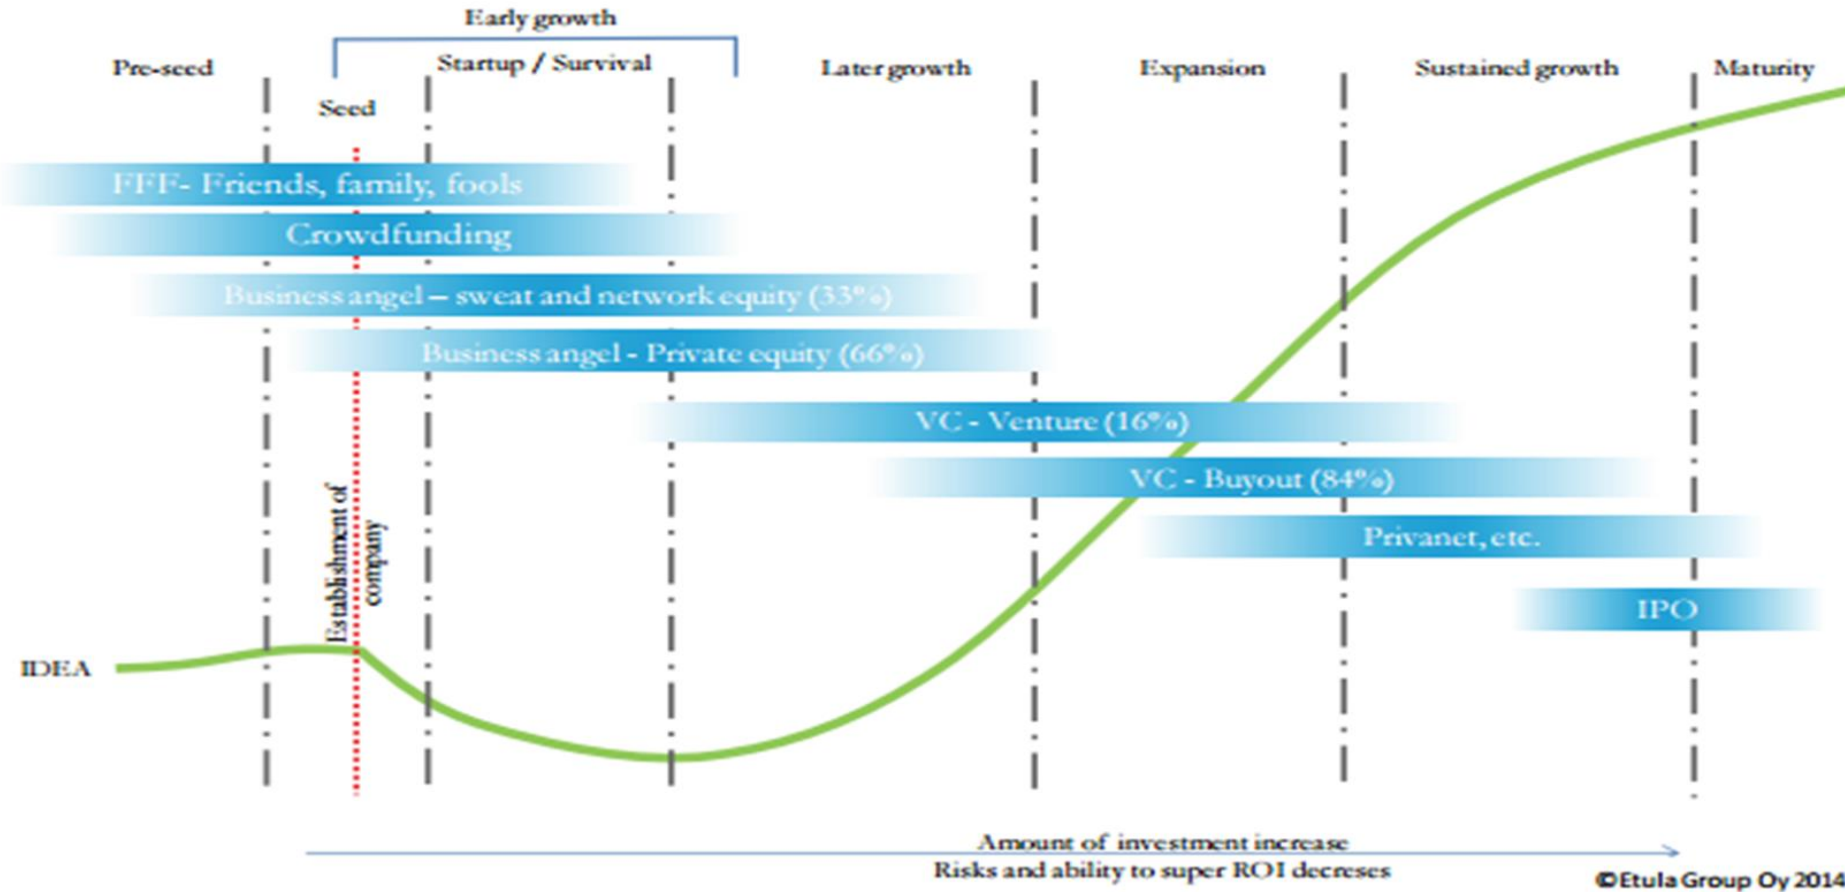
Early growth

Pre-seed

Startup / Survival

Later growth

Expansion

Sustained growth

Maturity

Seed

FFF- Friends, family, fools

Crowdfunding

Business angel – sweat and network equity (33%)

Business angel - Private equity (66%)

VC - Venture (16%)

VC - Buyout (84%)

Privanet, etc.

IPO

Establishment of company

IDEA

Amount of investment increase
Risks and ability to super ROI decreases

©Etula Group Oy 2014